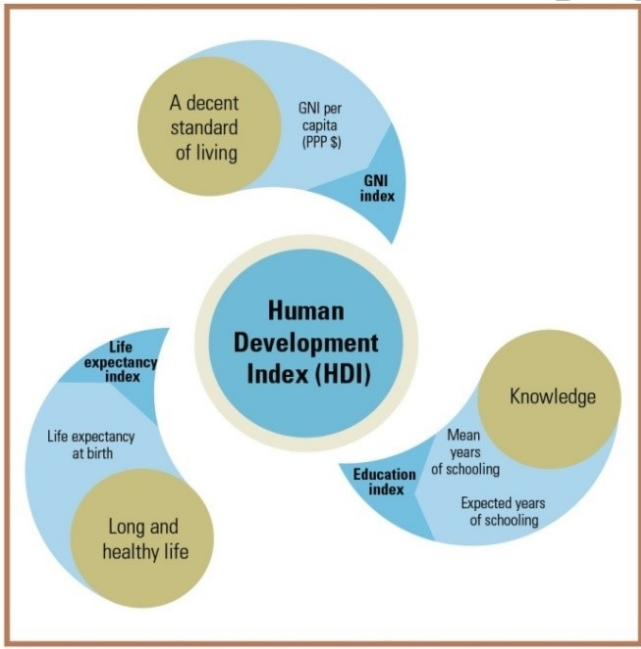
A decent standard of living

GNI per capita (PPP $)

GNI index

Human Development Index (HDI)

Life expectancy index

Life expectancy at birth

Long and healthy life

Knowledge

Mean years of schooling

Education index

Expected years of schooling